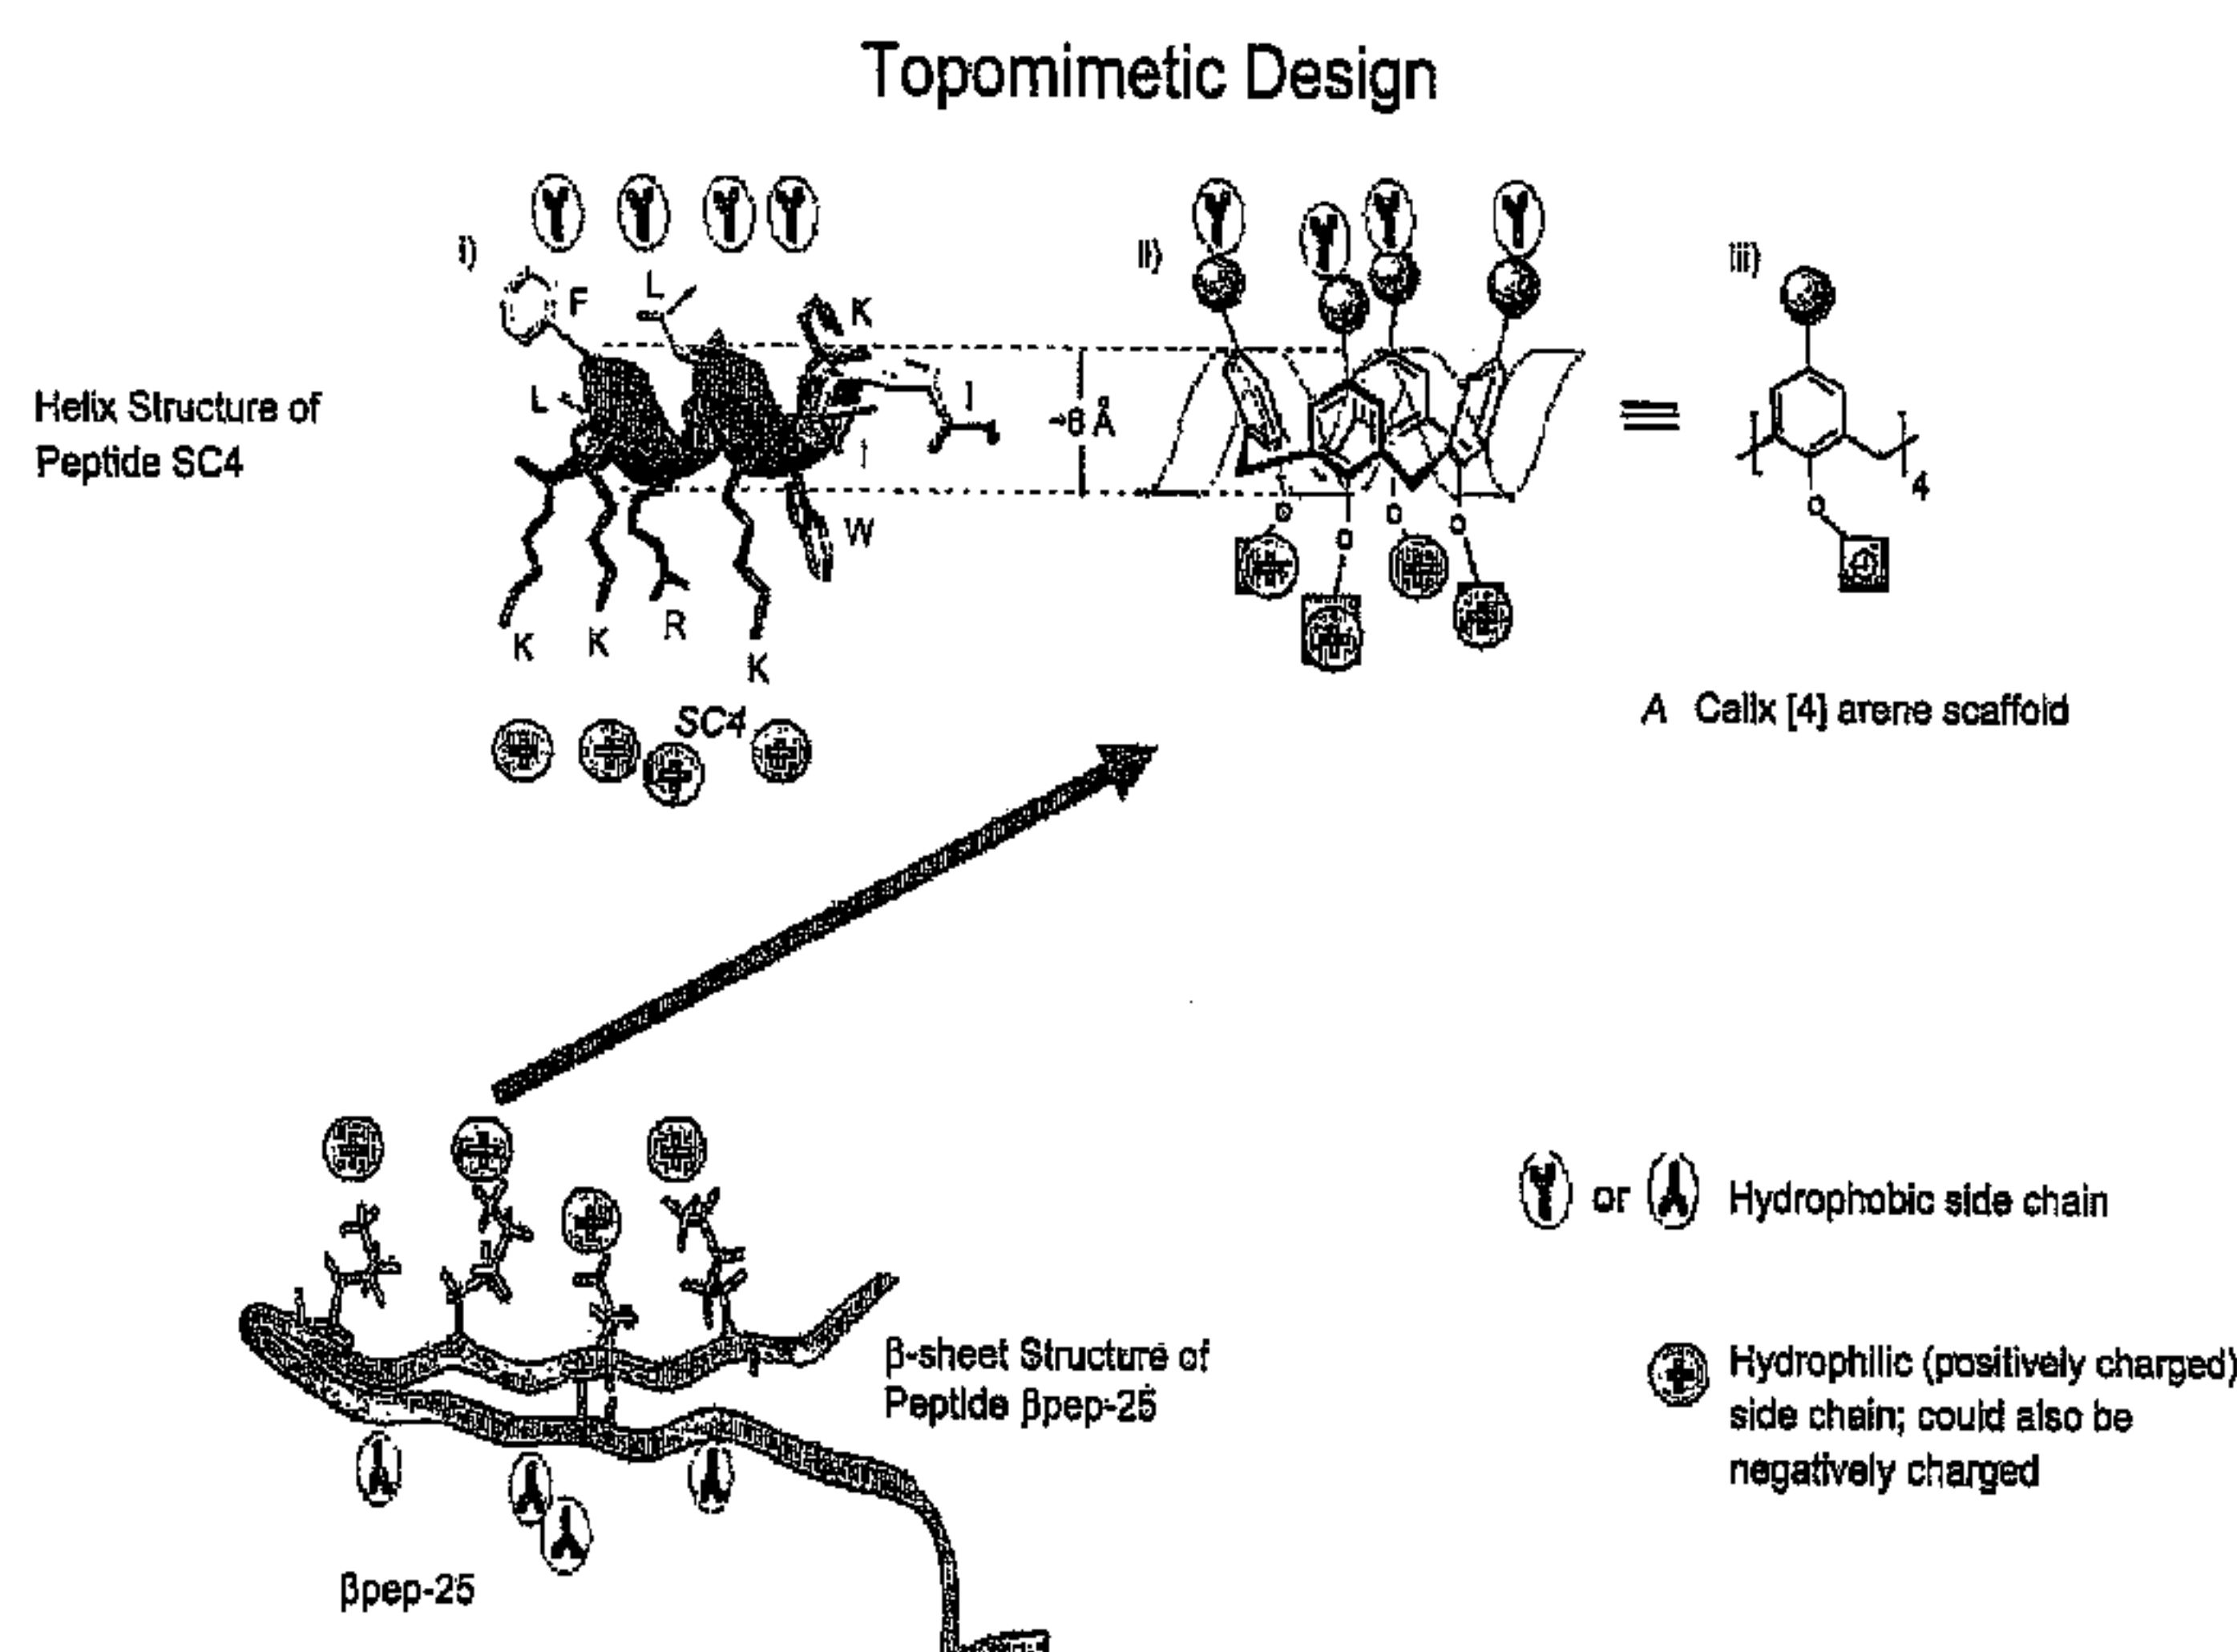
Topomimetic Design

i)

F

L

K

L

I

~6 Å

W

K

K

R

K

SC4

Helix Structure of Peptide SC4

ii)

O

O

O

O

iii)

O

4

A Calix [4] arene scaffold

β-sheet Structure of Peptide βpep-25

βpep-25

or Hydrophobic side chain

Hydrophilic (positively charged) side chain; could also be negatively charged